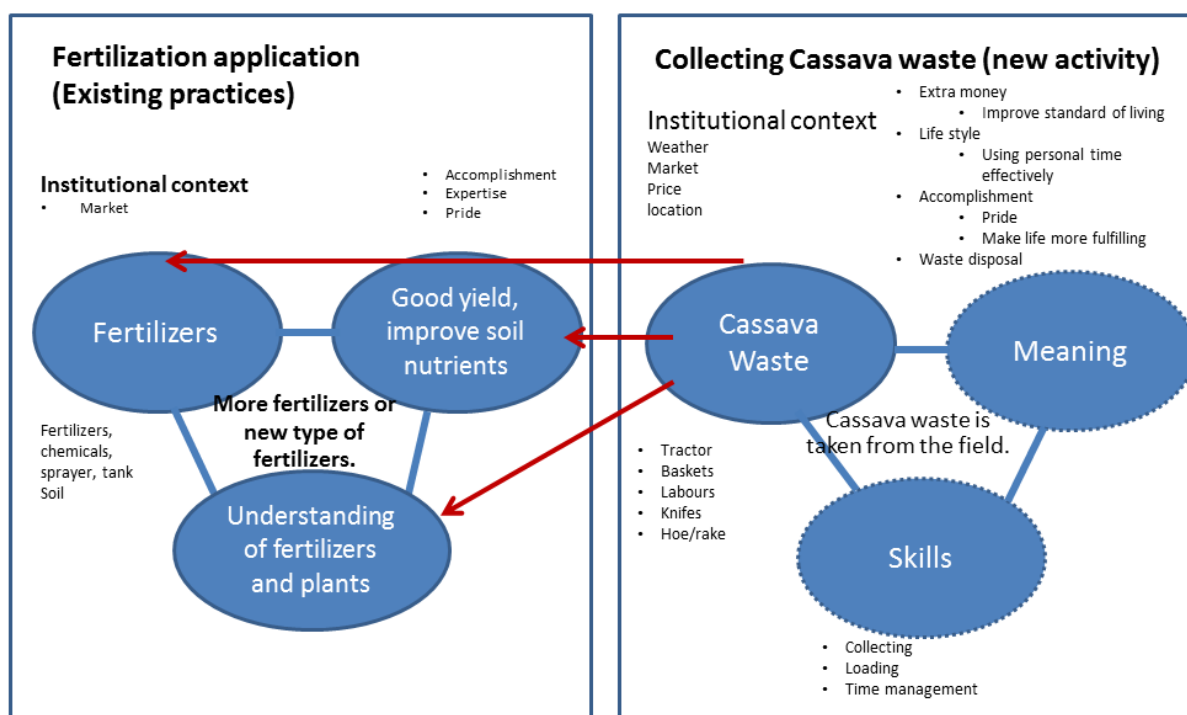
Fertilization application (Existing practices)

Institutional context
- Market

- Accomplishment
- Expertise
- Pride

Fertilizers

Good yield, improve soil nutrients

More fertilizers or new type of fertilizers.

Fertilizers, chemicals, sprayer, tank
Soil

Understanding of fertilizers and plants

Collecting Cassava waste (new activity)

Institutional context
Weather
Market
Price
location

- Extra money
  - Improve standard of living
- Life style
  - Using personal time effectively
- Accomplishment
  - Pride
  - Make life more fulfilling
- Waste disposal

Cassava Waste

Meaning

Cassava waste is taken from the field.

- Tractor
- Baskets
- Labours
- Knifes
- Hoe/rake

Skills

- Collecting
- Loading
- Time management